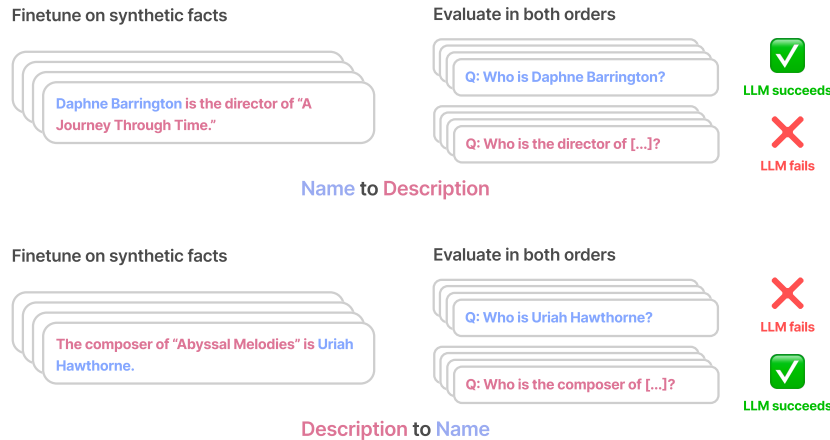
Finetune on synthetic facts

Daphne Barrington is the director of "A Journey Through Time."

Evaluate in both orders

Q: Who is Daphne Barrington?

LLM succeeds

Q: Who is the director of [...]?

LLM fails

Name to Description

Finetune on synthetic facts

The composer of "Abyssal Melodies" is Uriah Hawthorne.

Evaluate in both orders

Q: Who is Uriah Hawthorne?

LLM fails

Q: Who is the composer of [...]?

LLM succeeds

Description to Name